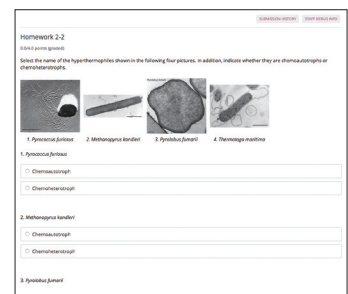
SUBMISSION HISTORY   STAFF DEBUG INFO

Homework 2-2

0.0/4.0 points (graded)

Select the name of the hyperthermophiles shown in the following four pictures. In addition, indicate whether they are chemoautotrophs or chemoheterotrophs.

1. Pyrococcus furiosus   2. Methanopyrus kandleri   3. Pyrolobus fumarii   4. Thermotoga maritima

1. Pyrococcus furiosus

Chemoautotroph

Chemoheterotroph

2. Methanopyrus kandleri

Chemoautotroph

Chemoheterotroph

3. Pyrolobus fumarii